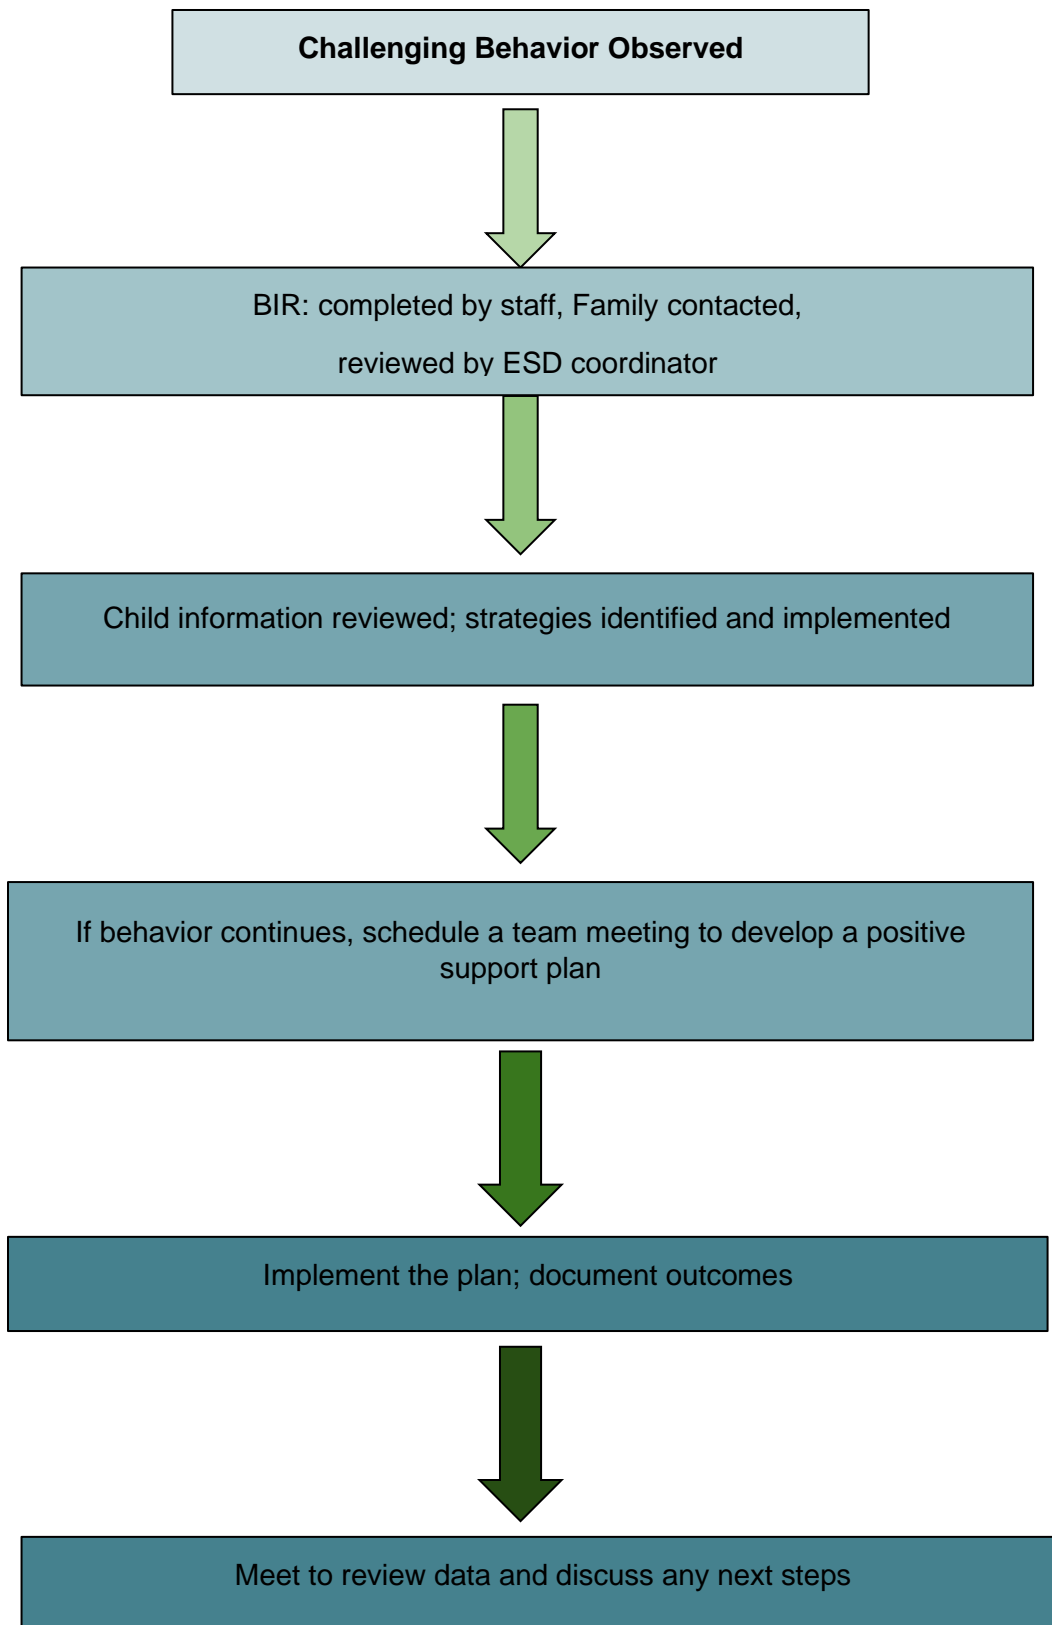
Challenging Behavior Observed

BIR: completed by staff, Family contacted, reviewed by ESD coordinator

Child information reviewed; strategies identified and implemented

If behavior continues, schedule a team meeting to develop a positive support plan

Implement the plan; document outcomes

Meet to review data and discuss any next steps